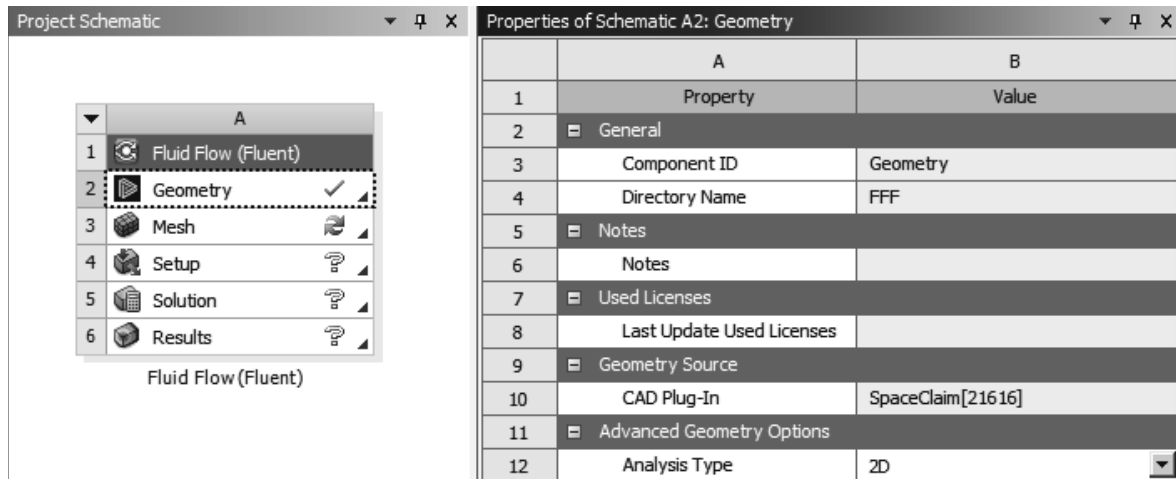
Project Schematic ▾ ⊥ X

| | A |
|---|---|
| 1 | Fluid Flow (Fluent) |
| 2 | Geometry ✓ |
| 3 | Mesh |
| 4 | Setup ? |
| 5 | Solution ? |
| 6 | Results ? |

Fluid Flow (Fluent)

Properties of Schematic A2: Geometry ▾ ⊥ X

| | A | B |
|---|---|---|
| 1 | Property | Value |
| 2 | ⊟ General | |
| 3 | Component ID | Geometry |
| 4 | Directory Name | FFF |
| 5 | ⊟ Notes | |
| 6 | Notes | |
| 7 | ⊟ Used Licenses | |
| 8 | Last Update Used Licenses | |
| 9 | ⊟ Geometry Source | |
| 10 | CAD Plug-In | SpaceClaim[21616] |
| 11 | ⊟ Advanced Geometry Options | |
| 12 | Analysis Type | 2D |